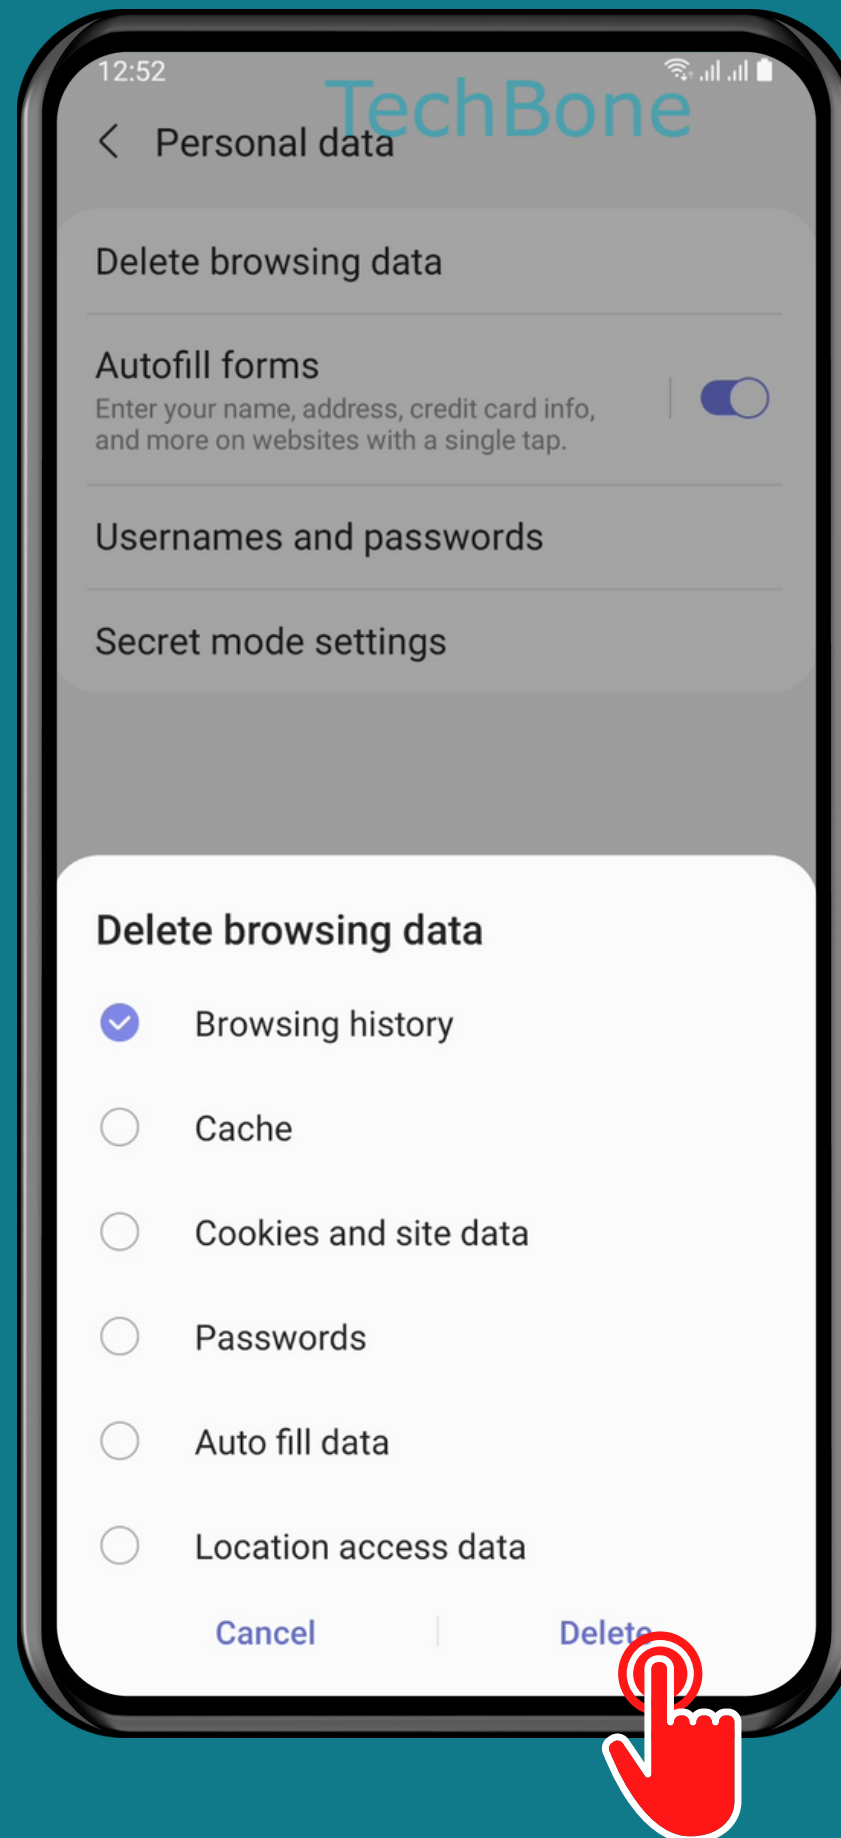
12:52

TechBone

Personal data

Delete browsing data

Autofill forms
Enter your name, address, credit card info, and more on websites with a single tap.

Usernames and passwords

Secret mode settings

Delete browsing data

Browsing history

Cache

Cookies and site data

Passwords

Auto fill data

Location access data

Cancel

Delete